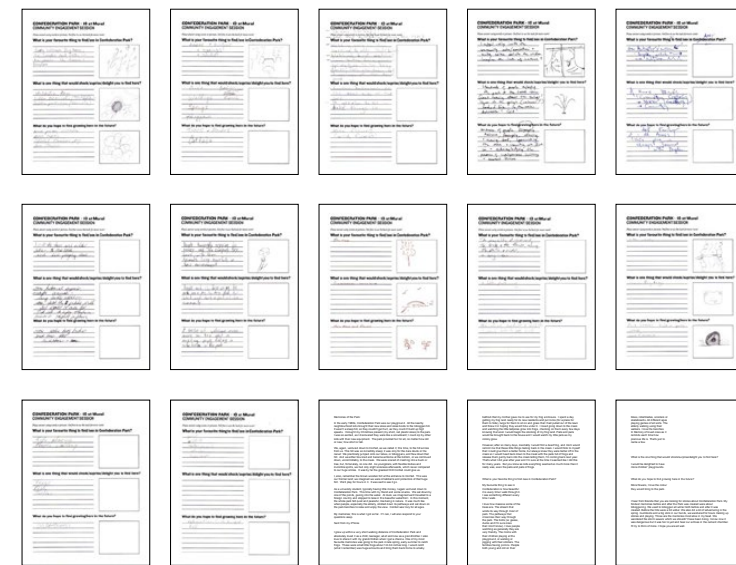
CONFEDERATION PARK - Hi-vi Mural
COMMUNITY ENGAGEMENT SESSION
What is your favourite thing to find/see in Confederation Park?
What is one thing that would shock/surprise/delight you to find here?
What do you hope to find growing here in the future?

CONFEDERATION PARK - Hi-vi Mural
COMMUNITY ENGAGEMENT SESSION
What is your favourite thing to find/see in Confederation Park?
What is one thing that would shock/surprise/delight you to find here?
What do you hope to find growing here in the future?

CONFEDERATION PARK - Hi-vi Mural
COMMUNITY ENGAGEMENT SESSION
What is your favourite thing to find/see in Confederation Park?
What is one thing that would shock/surprise/delight you to find here?
What do you hope to find growing here in the future?

CONFEDERATION PARK - Hi-vi Mural
COMMUNITY ENGAGEMENT SESSION
What is your favourite thing to find/see in Confederation Park?
What is one thing that would shock/surprise/delight you to find here?
What do you hope to find growing here in the future?

CONFEDERATION PARK - Hi-vi Mural
COMMUNITY ENGAGEMENT SESSION
What is your favourite thing to find/see in Confederation Park?
What is one thing that would shock/surprise/delight you to find here?
What do you hope to find growing here in the future?

CONFEDERATION PARK - Hi-vi Mural
COMMUNITY ENGAGEMENT SESSION
What is your favourite thing to find/see in Confederation Park?
What is one thing that would shock/surprise/delight you to find here?
What do you hope to find growing here in the future?

CONFEDERATION PARK - Hi-vi Mural
COMMUNITY ENGAGEMENT SESSION
What is your favourite thing to find/see in Confederation Park?
What is one thing that would shock/surprise/delight you to find here?
What do you hope to find growing here in the future?

CONFEDERATION PARK - Hi-vi Mural
COMMUNITY ENGAGEMENT SESSION
What is your favourite thing to find/see in Confederation Park?
What is one thing that would shock/surprise/delight you to find here?
What do you hope to find growing here in the future?

CONFEDERATION PARK - Hi-vi Mural
COMMUNITY ENGAGEMENT SESSION
What is your favourite thing to find/see in Confederation Park?
What is one thing that would shock/surprise/delight you to find here?
What do you hope to find growing here in the future?

CONFEDERATION PARK - Hi-vi Mural
COMMUNITY ENGAGEMENT SESSION
What is your favourite thing to find/see in Confederation Park?
What is one thing that would shock/surprise/delight you to find here?
What do you hope to find growing here in the future?

CONFEDERATION PARK - Hi-vi Mural
COMMUNITY ENGAGEMENT SESSION
What is your favourite thing to find/see in Confederation Park?
What is one thing that would shock/surprise/delight you to find here?
What do you hope to find growing here in the future?

CONFEDERATION PARK - Hi-vi Mural
COMMUNITY ENGAGEMENT SESSION
What is your favourite thing to find/see in Confederation Park?
What is one thing that would shock/surprise/delight you to find here?
What do you hope to find growing here in the future?

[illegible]

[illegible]

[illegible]